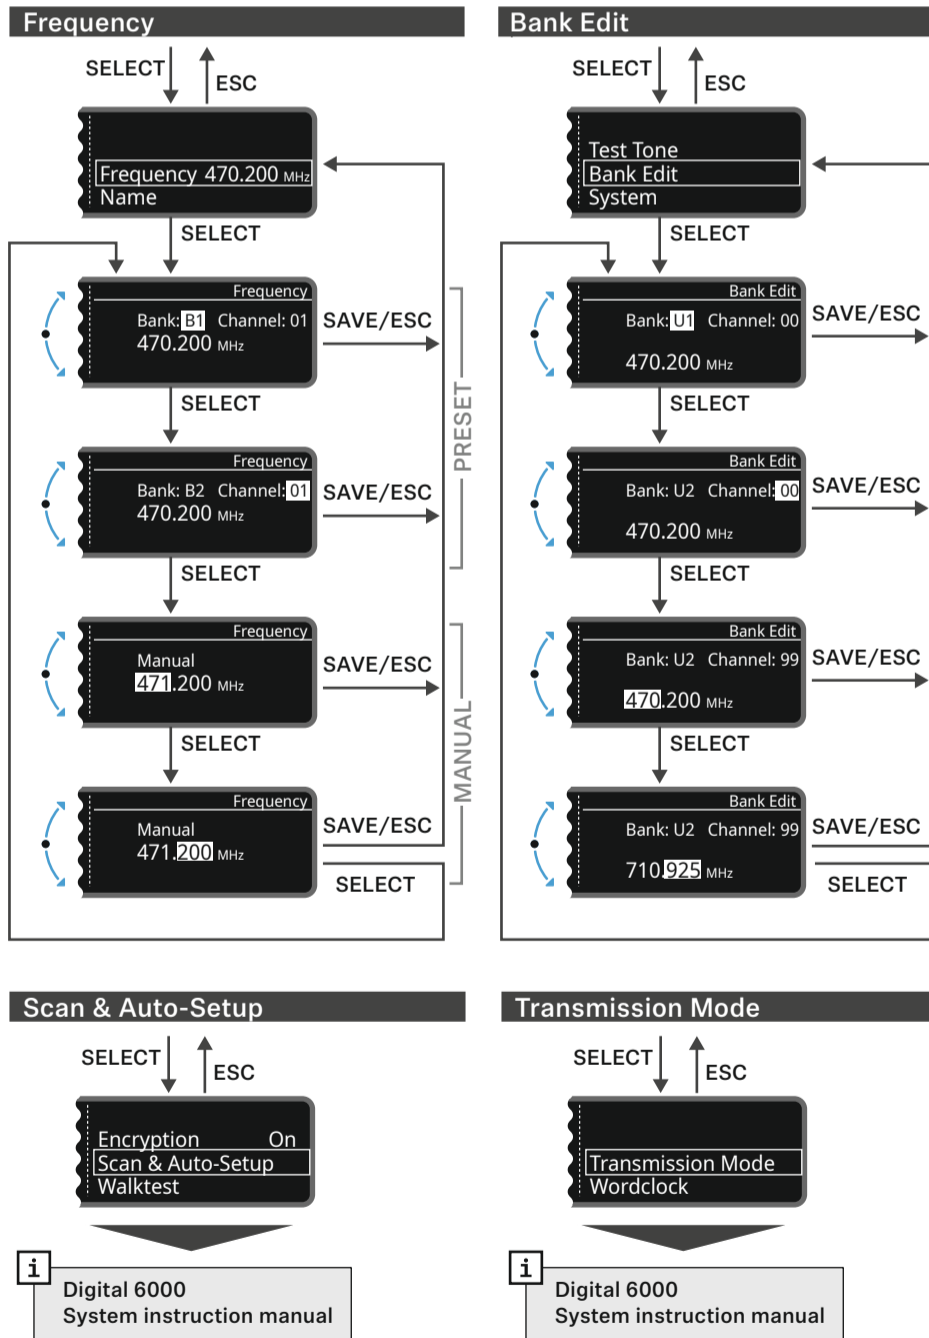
Frequency

SELECT
ESC

Frequency 470.200 MHz
Name

SELECT

Frequency
Bank: B1 Channel: 01
470.200 MHz

SAVE/ESC

SELECT

Frequency
Bank: B2 Channel: 01
470.200 MHz

SAVE/ESC

PRESET

SELECT

Frequency
Manual
471.200 MHz

SAVE/ESC

SELECT

Frequency
Manual
471.200 MHz

SAVE/ESC

MANUAL

SELECT

Bank Edit

SELECT
ESC

Test Tone
Bank Edit
System

SELECT

Bank Edit
Bank: U1 Channel: 00
470.200 MHz

SAVE/ESC

SELECT

Bank Edit
Bank: U2 Channel: 00
470.200 MHz

SAVE/ESC

SELECT

Bank Edit
Bank: U2 Channel: 99
470.200 MHz

SAVE/ESC

SELECT

Bank Edit
Bank: U2 Channel: 99
710.925 MHz

SAVE/ESC

SELECT

Scan & Auto-Setup

SELECT
ESC

Encryption On
Scan & Auto-Setup
Walktest

i
Digital 6000
System instruction manual

Transmission Mode

SELECT
ESC

Transmission Mode
Wordclock

i
Digital 6000
System instruction manual